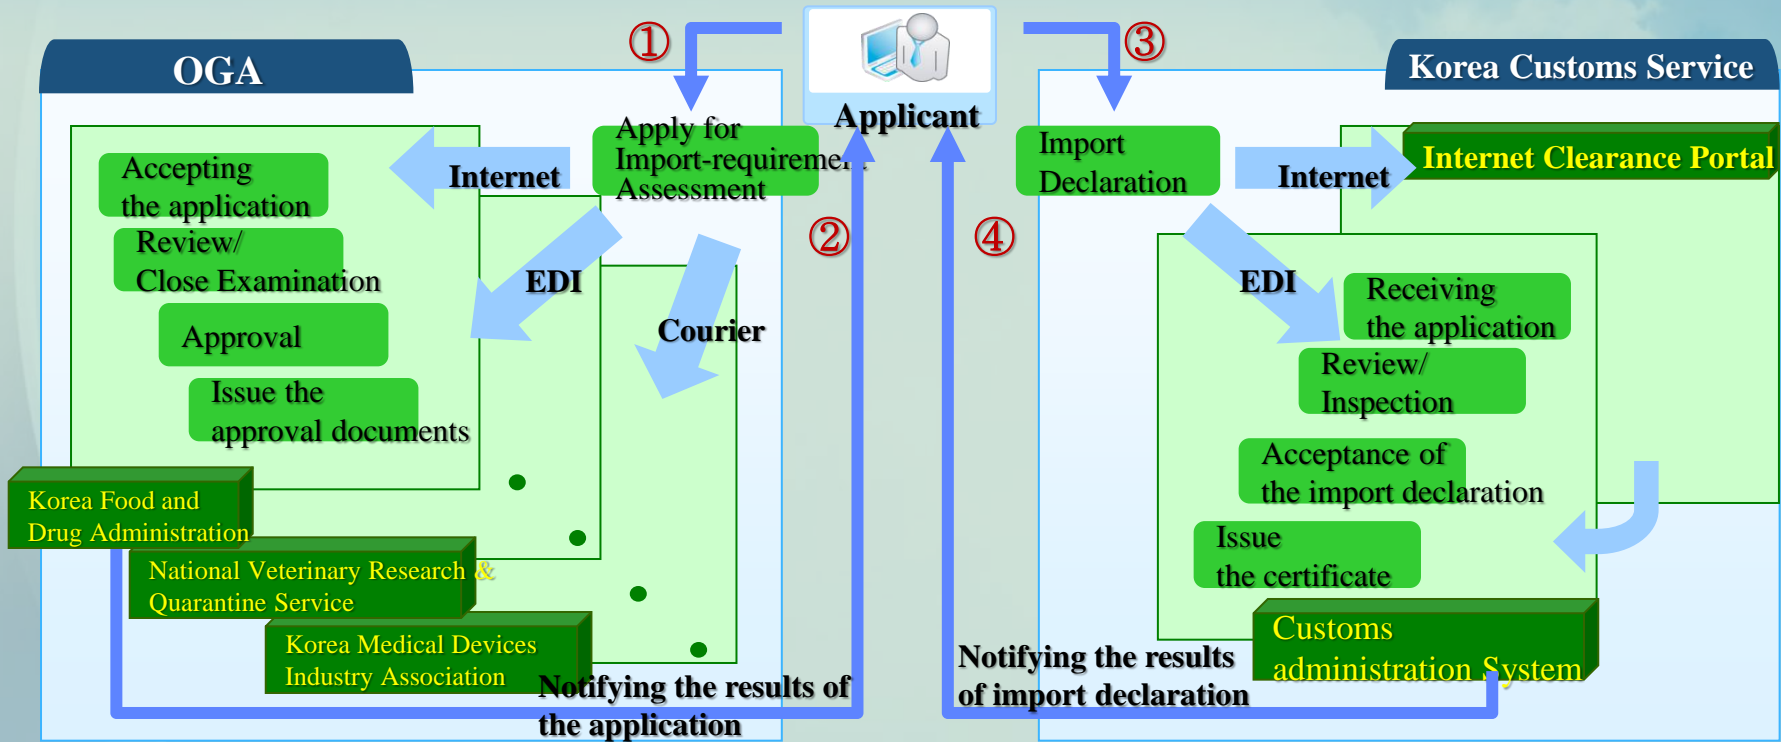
OGA

①

Applicant

③

Korea Customs Service

Apply for Import-requireme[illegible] Assessment

Accepting the application

Internet

Review/ Close Examination

EDI

Approval

Courier

Issue the approval documents

②

④

Import Declaration

Internet

Internet Clearance Portal

EDI

Receiving the application

Review/ Inspection

Acceptance of the import declaration

Issue the certificate

Korea Food and Drug Administration

National Veterinary Research & Quarantine Service

Korea Medical Devices Industry Association

Notifying the results of the application

Notifying the results of import declaration

Customs administration System